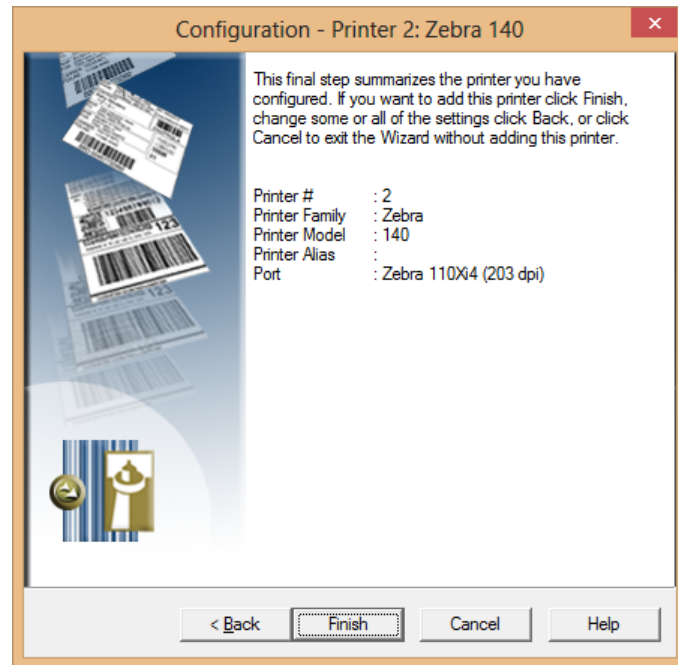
Configuration - Printer 2: Zebra 140

✕

This final step summarizes the printer you have configured. If you want to add this printer click Finish, change some or all of the settings click Back, or click Cancel to exit the Wizard without adding this printer.

| | |
|---|---|
| Printer # | : 2 |
| Printer Family | : Zebra |
| Printer Model | : 140 |
| Printer Alias | : |
| Port | : Zebra 110Xi4 (203 dpi) |

123

< Back

Finish

Cancel

Help